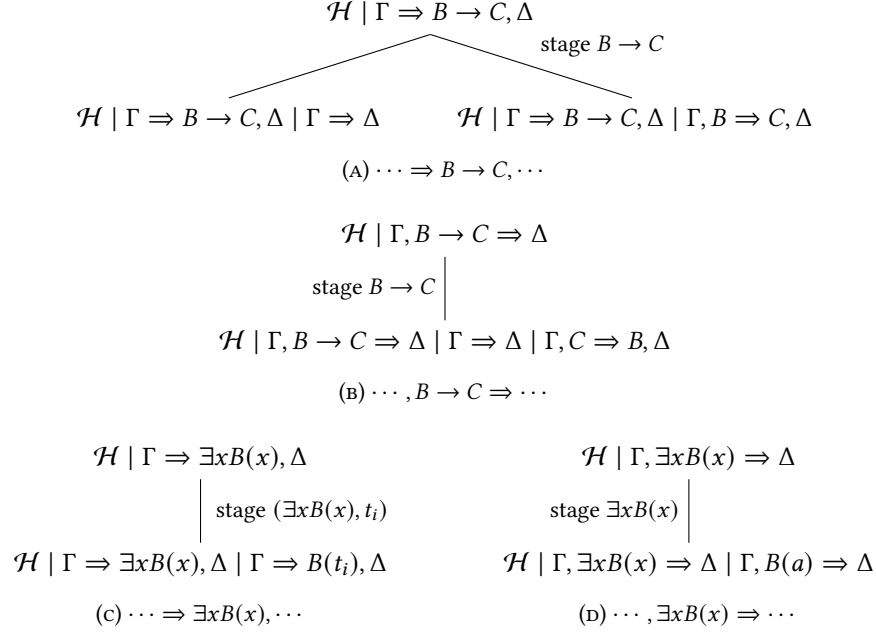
$\mathcal{H} \mid \Gamma \Rightarrow B \to C, \Delta$

stage $B \to C$

$\mathcal{H} \mid \Gamma \Rightarrow B \to C, \Delta \mid \Gamma \Rightarrow \Delta$ $\mathcal{H} \mid \Gamma \Rightarrow B \to C, \Delta \mid \Gamma, B \Rightarrow C, \Delta$

(A) $\cdots \Rightarrow B \to C, \cdots$

$\mathcal{H} \mid \Gamma, B \to C \Rightarrow \Delta$

stage $B \to C$

$\mathcal{H} \mid \Gamma, B \to C \Rightarrow \Delta \mid \Gamma \Rightarrow \Delta \mid \Gamma, C \Rightarrow B, \Delta$

(B) $\cdots, B \to C \Rightarrow \cdots$

$\mathcal{H} \mid \Gamma \Rightarrow \exists x B(x), \Delta$

stage $(\exists x B(x), t_i)$

$\mathcal{H} \mid \Gamma \Rightarrow \exists x B(x), \Delta \mid \Gamma \Rightarrow B(t_i), \Delta$

(C) $\cdots \Rightarrow \exists x B(x), \cdots$

$\mathcal{H} \mid \Gamma, \exists x B(x) \Rightarrow \Delta$

stage $\exists x B(x)$

$\mathcal{H} \mid \Gamma, \exists x B(x) \Rightarrow \Delta \mid \Gamma, B(a) \Rightarrow \Delta$

(D) $\cdots, \exists x B(x) \Rightarrow \cdots$